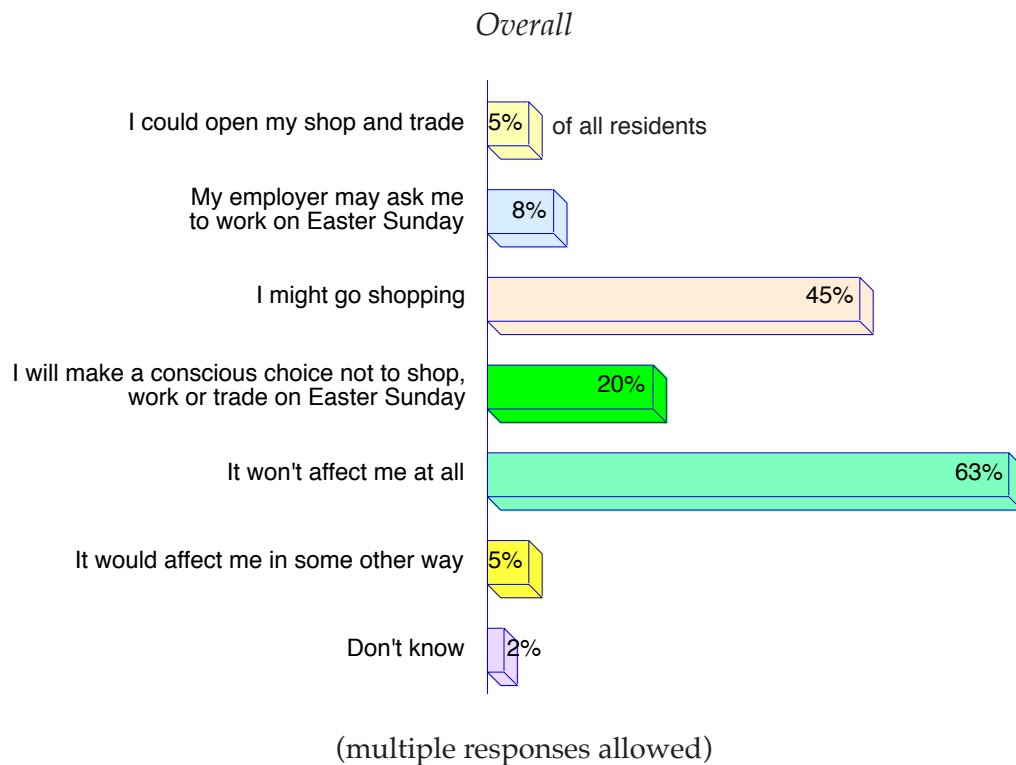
Overall

I could open my shop and trade 5% of all residents

My employer may ask me to work on Easter Sunday 8%

I might go shopping 45%

I will make a conscious choice not to shop, work or trade on Easter Sunday 20%

It won't affect me at all 63%

It would affect me in some other way 5%

Don't know 2%

(multiple responses allowed)